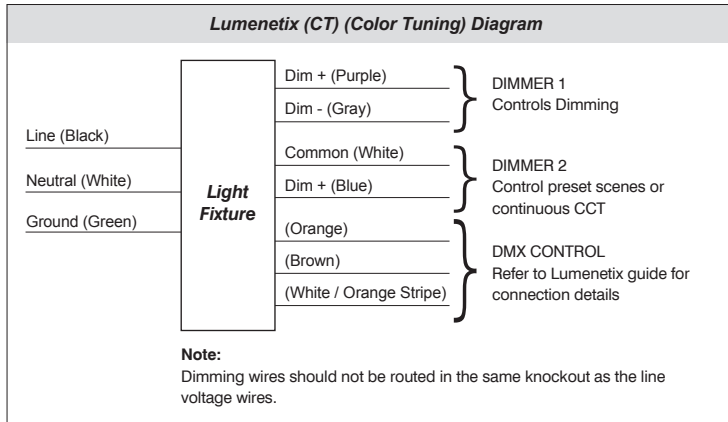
Lumenetix (CT) (Color Tuning) Diagram

Line (Black)

Neutral (White)

Ground (Green)

Light Fixture

Dim + (Purple)

Dim - (Gray)

DIMMER 1
Controls Dimming

Common (White)

Dim + (Blue)

DIMMER 2
Control preset scenes or continuous CCT

(Orange)

(Brown)

(White / Orange Stripe)

DMX CONTROL
Refer to Lumenetix guide for connection details

Note:
Dimming wires should not be routed in the same knockout as the line voltage wires.